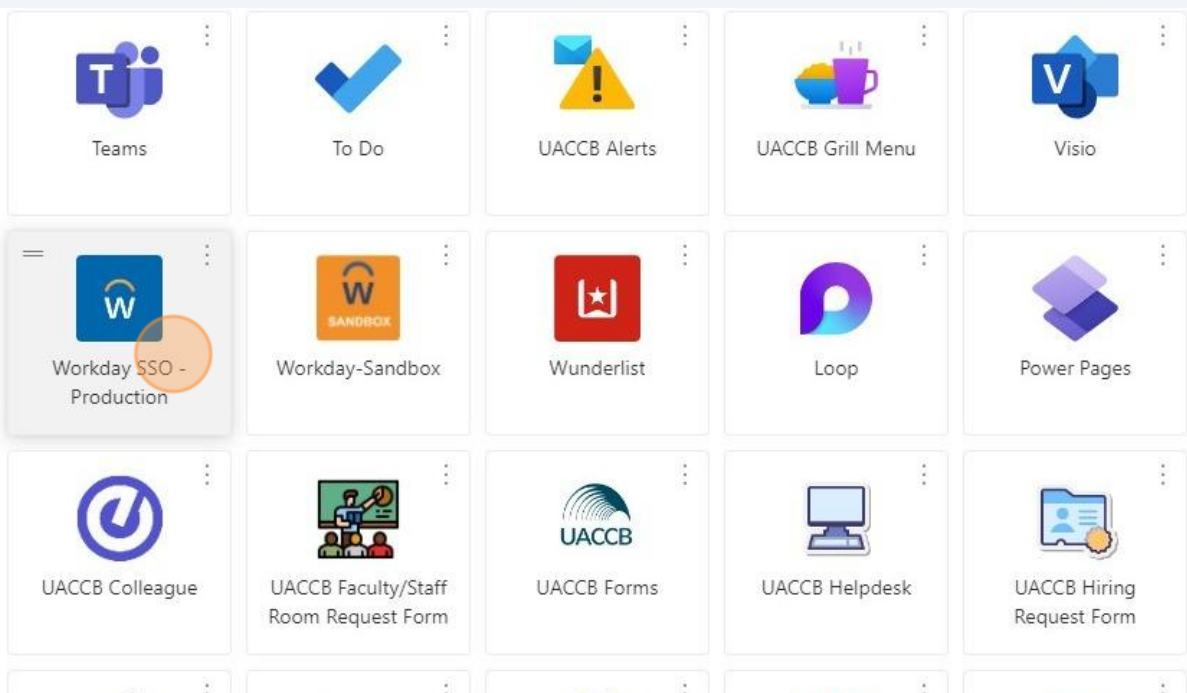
Teams

To Do

UACCB Alerts

UACCB Grill Menu

Visio

Workday SSO - Production

SANDBOX

Workday-Sandbox

Wunderlist

Loop

Power Pages

UACCB Colleague

UACCB Faculty/Staff Room Request Form

UACCB

UACCB Forms

UACCB Helpdesk

UACCB Hiring Request Form